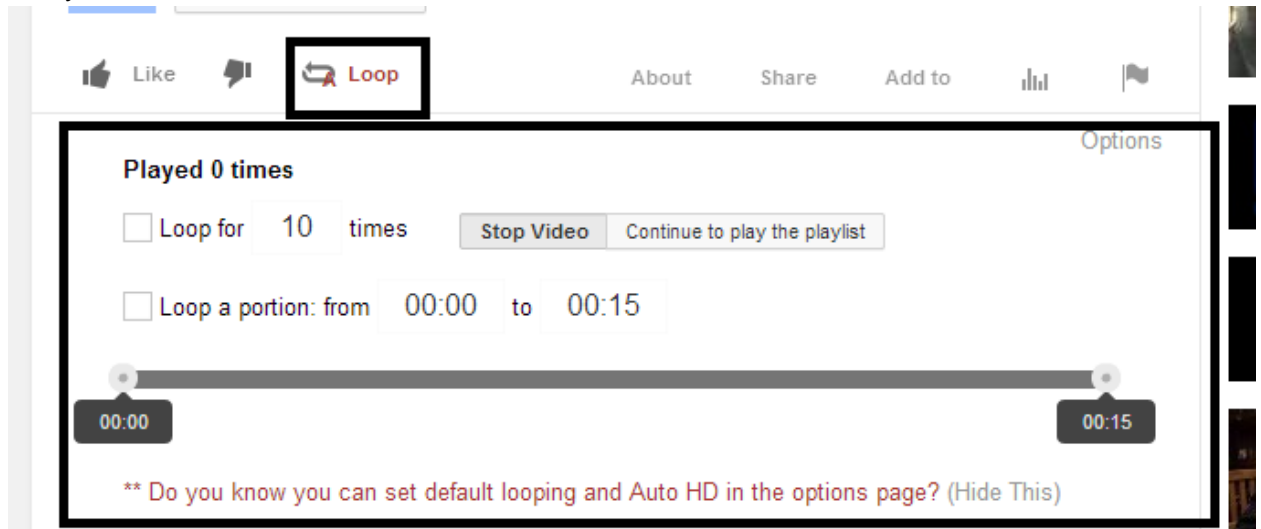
Like Loop About Share Add to

Options

Played 0 times

Loop for 10 times Stop Video Continue to play the playlist

Loop a portion: from 00:00 to 00:15

00:00 00:15

** Do you know you can set default looping and Auto HD in the options page? (Hide This)